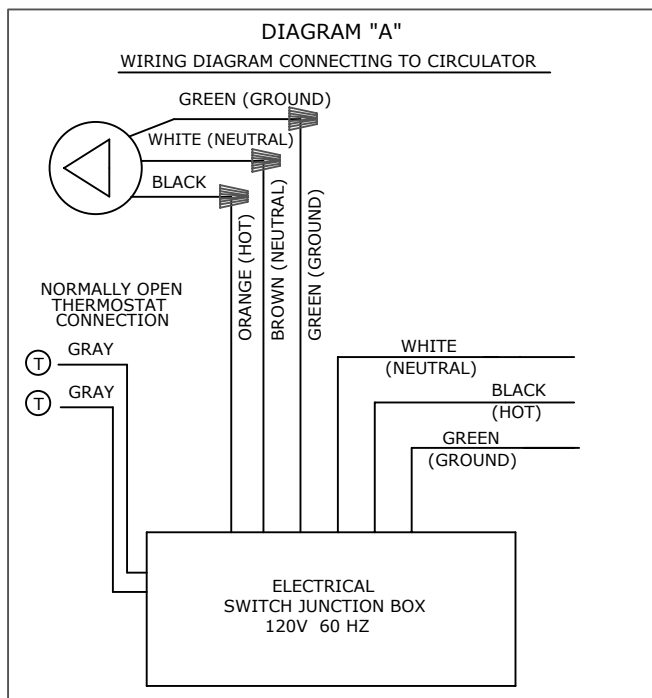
DIAGRAM "A"

WIRING DIAGRAM CONNECTING TO CIRCULATOR

GREEN (GROUND)

WHITE (NEUTRAL)

BLACK

ORANGE (HOT)

BROWN (NEUTRAL)

GREEN (GROUND)

NORMALLY OPEN THERMOSTAT CONNECTION

T GRAY

T GRAY

WHITE (NEUTRAL)

BLACK (HOT)

GREEN (GROUND)

ELECTRICAL SWITCH JUNCTION BOX 120V 60 HZ